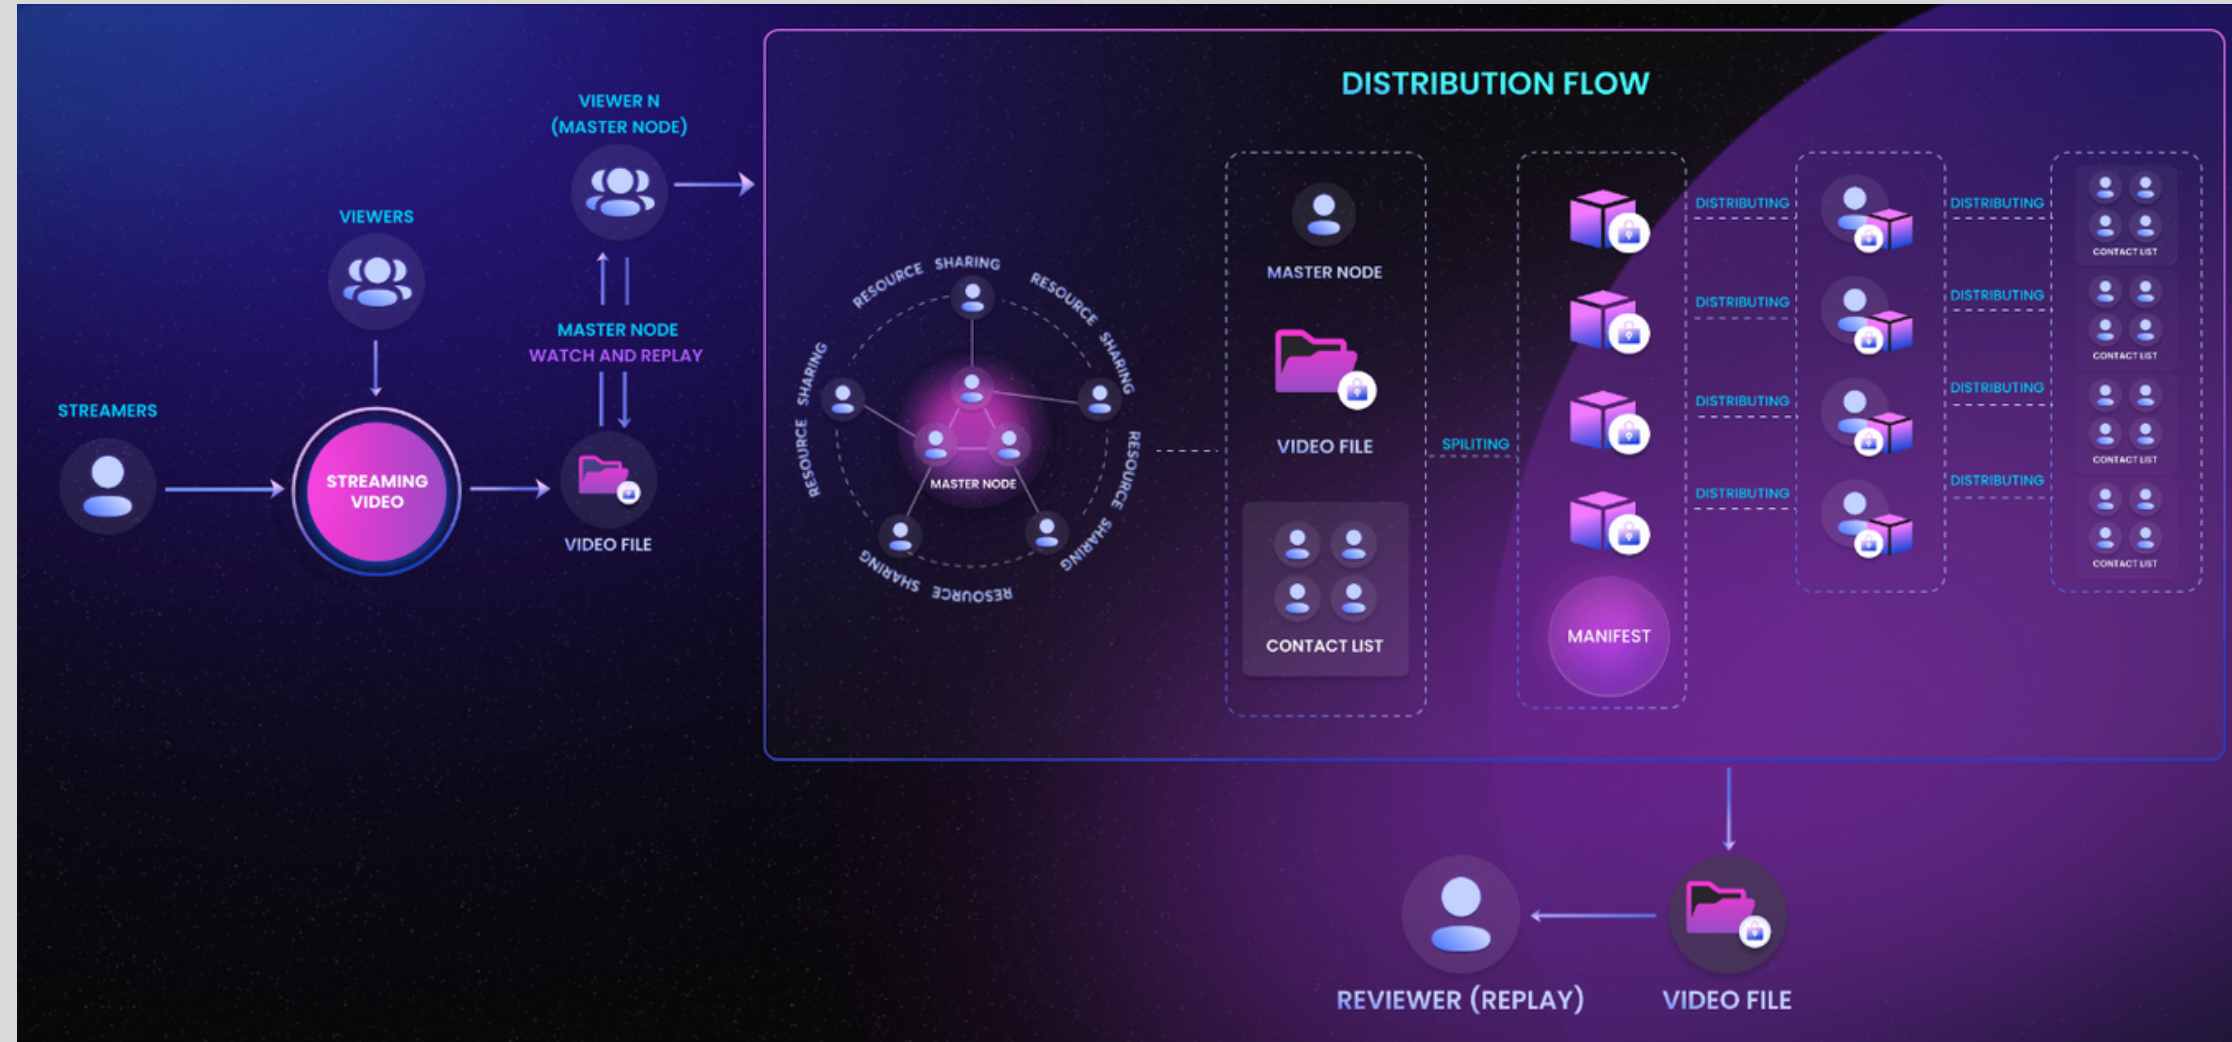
VIEWER N
(MASTER NODE)

VIEWERS

MASTER NODE
WATCH AND REPLAY

STREAMERS

STREAMING VIDEO

VIDEO FILE

DISTRIBUTION FLOW

RESOURCE SHARING
RESOURCE SHARING
RESOURCE SHARING
RESOURCE SHARING
RESOURCE SHARING

MASTER NODE

MASTER NODE

VIDEO FILE

CONTACT LIST

SPILITING

MANIFEST

DISTRIBUTING
DISTRIBUTING
DISTRIBUTING
DISTRIBUTING

DISTRIBUTING
DISTRIBUTING
DISTRIBUTING
DISTRIBUTING

CONTACT LIST
CONTACT LIST
CONTACT LIST
CONTACT LIST

REVIEWER (REPLAY)

VIDEO FILE